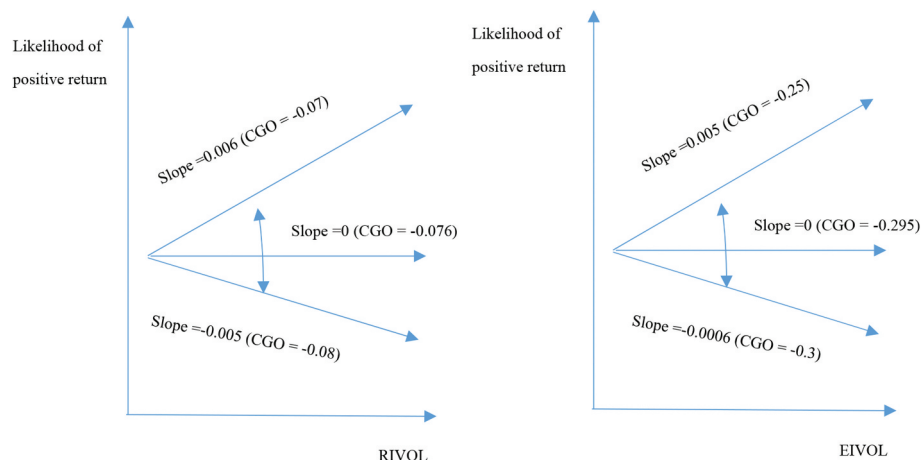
Likelihood of positive return

Slope =0.006 (CGO = -0.07)

Slope =0 (CGO = -0.076)

Slope =-0.005 (CGO = -0.08)

RIVOL

Likelihood of positive return

Slope =0.005 (CGO = -0.25)

Slope =0 (CGO = -0.295)

Slope =-0.0006 (CGO = -0.3)

EIVOL